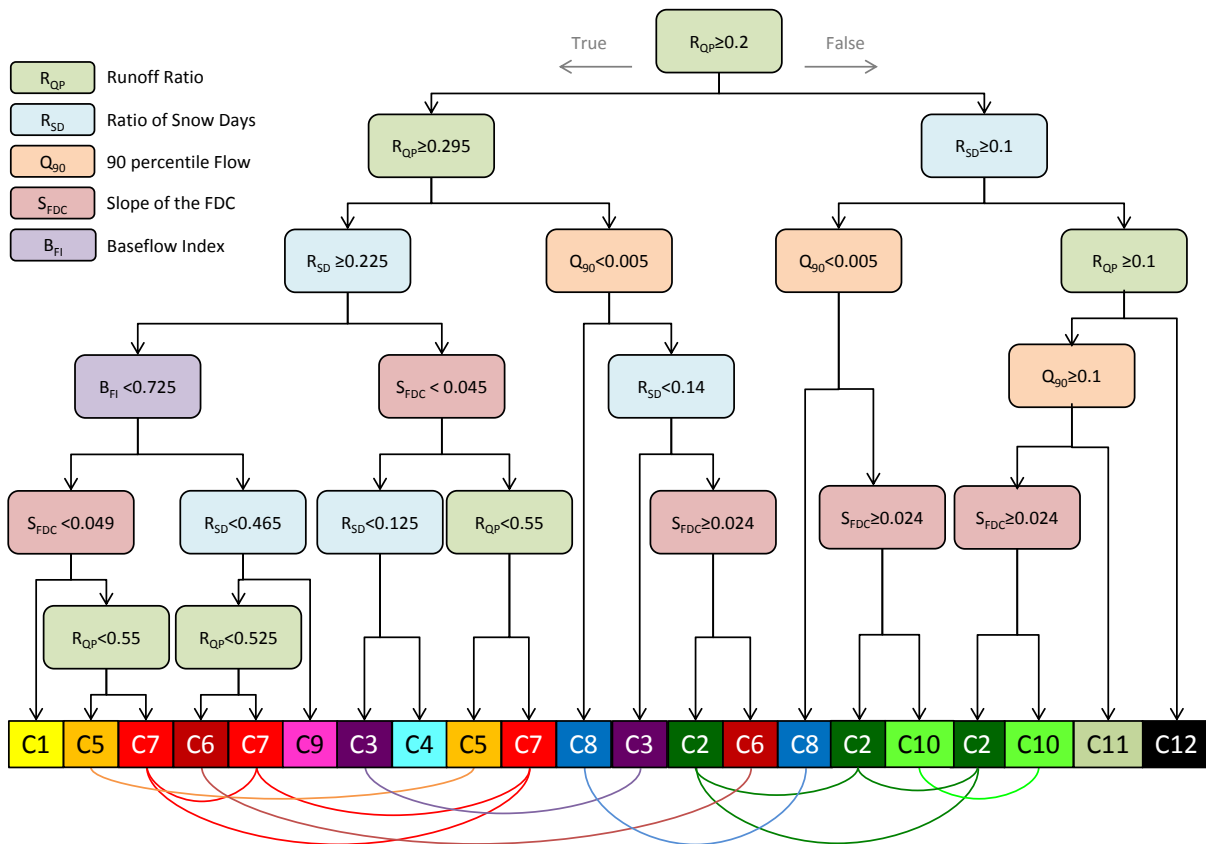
$R_{QP}$ Runoff Ratio
$R_{SD}$ Ratio of Snow Days
$Q_{90}$ 90 percentile Flow
$S_{FDC}$ Slope of the FDC
$B_{FI}$ Baseflow Index

True $R_{QP}\geq0.2$ False

$R_{QP}\geq0.295$

$R_{SD}\geq0.1$

$R_{SD}\geq0.225$

$Q_{90}<0.005$

$Q_{90}<0.005$

$R_{QP}\geq0.1$

$B_{FI}<0.725$

$S_{FDC}<0.045$

$R_{SD}<0.14$

$Q_{90}\geq0.1$

$S_{FDC}<0.049$

$R_{SD}<0.465$

$R_{SD}<0.125$

$R_{QP}<0.55$

$S_{FDC}\geq0.024$

$S_{FDC}\geq0.024$

$S_{FDC}\geq0.024$

$R_{QP}<0.55$

$R_{QP}<0.525$

| C1 | C5 | C7 | C6 | C7 | C9 | C3 | C4 | C5 | C7 | C8 | C3 | C2 | C6 | C8 | C2 | C10 | C2 | C10 | C11 | C12 |